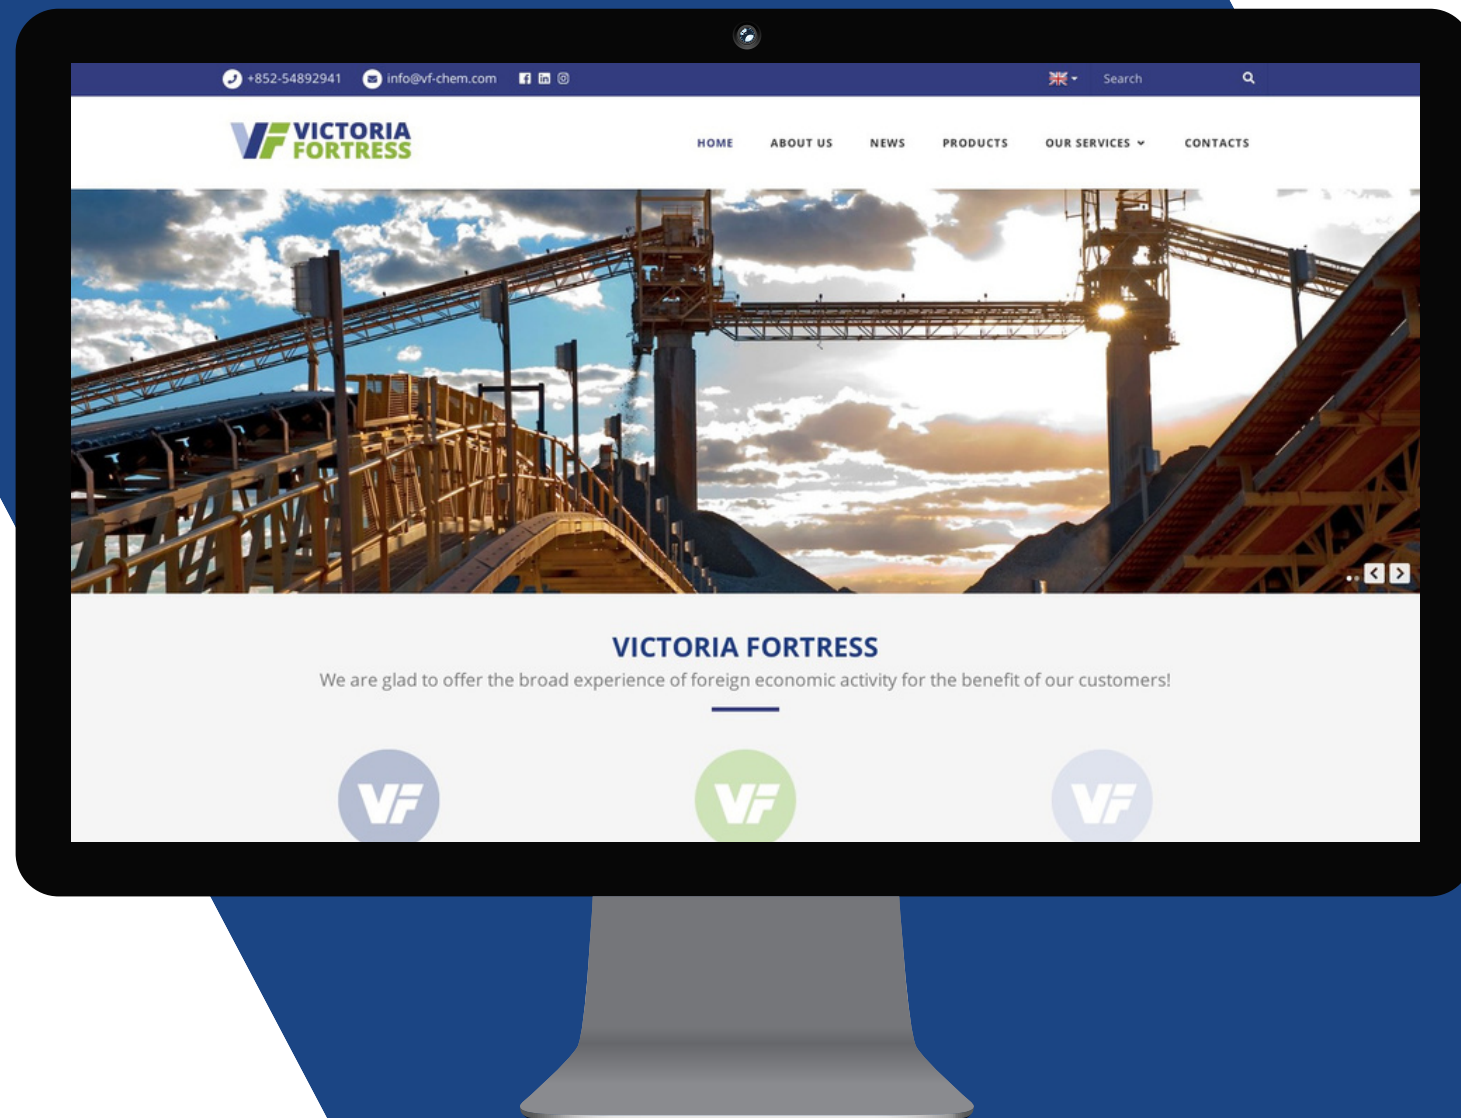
+852-54892941 info@vf-chem.com

Search

VF VICTORIA FORTRESS

HOME ABOUT US NEWS PRODUCTS OUR SERVICES CONTACTS

VICTORIA FORTRESS

We are glad to offer the broad experience of foreign economic activity for the benefit of our customers!

VF VF VF